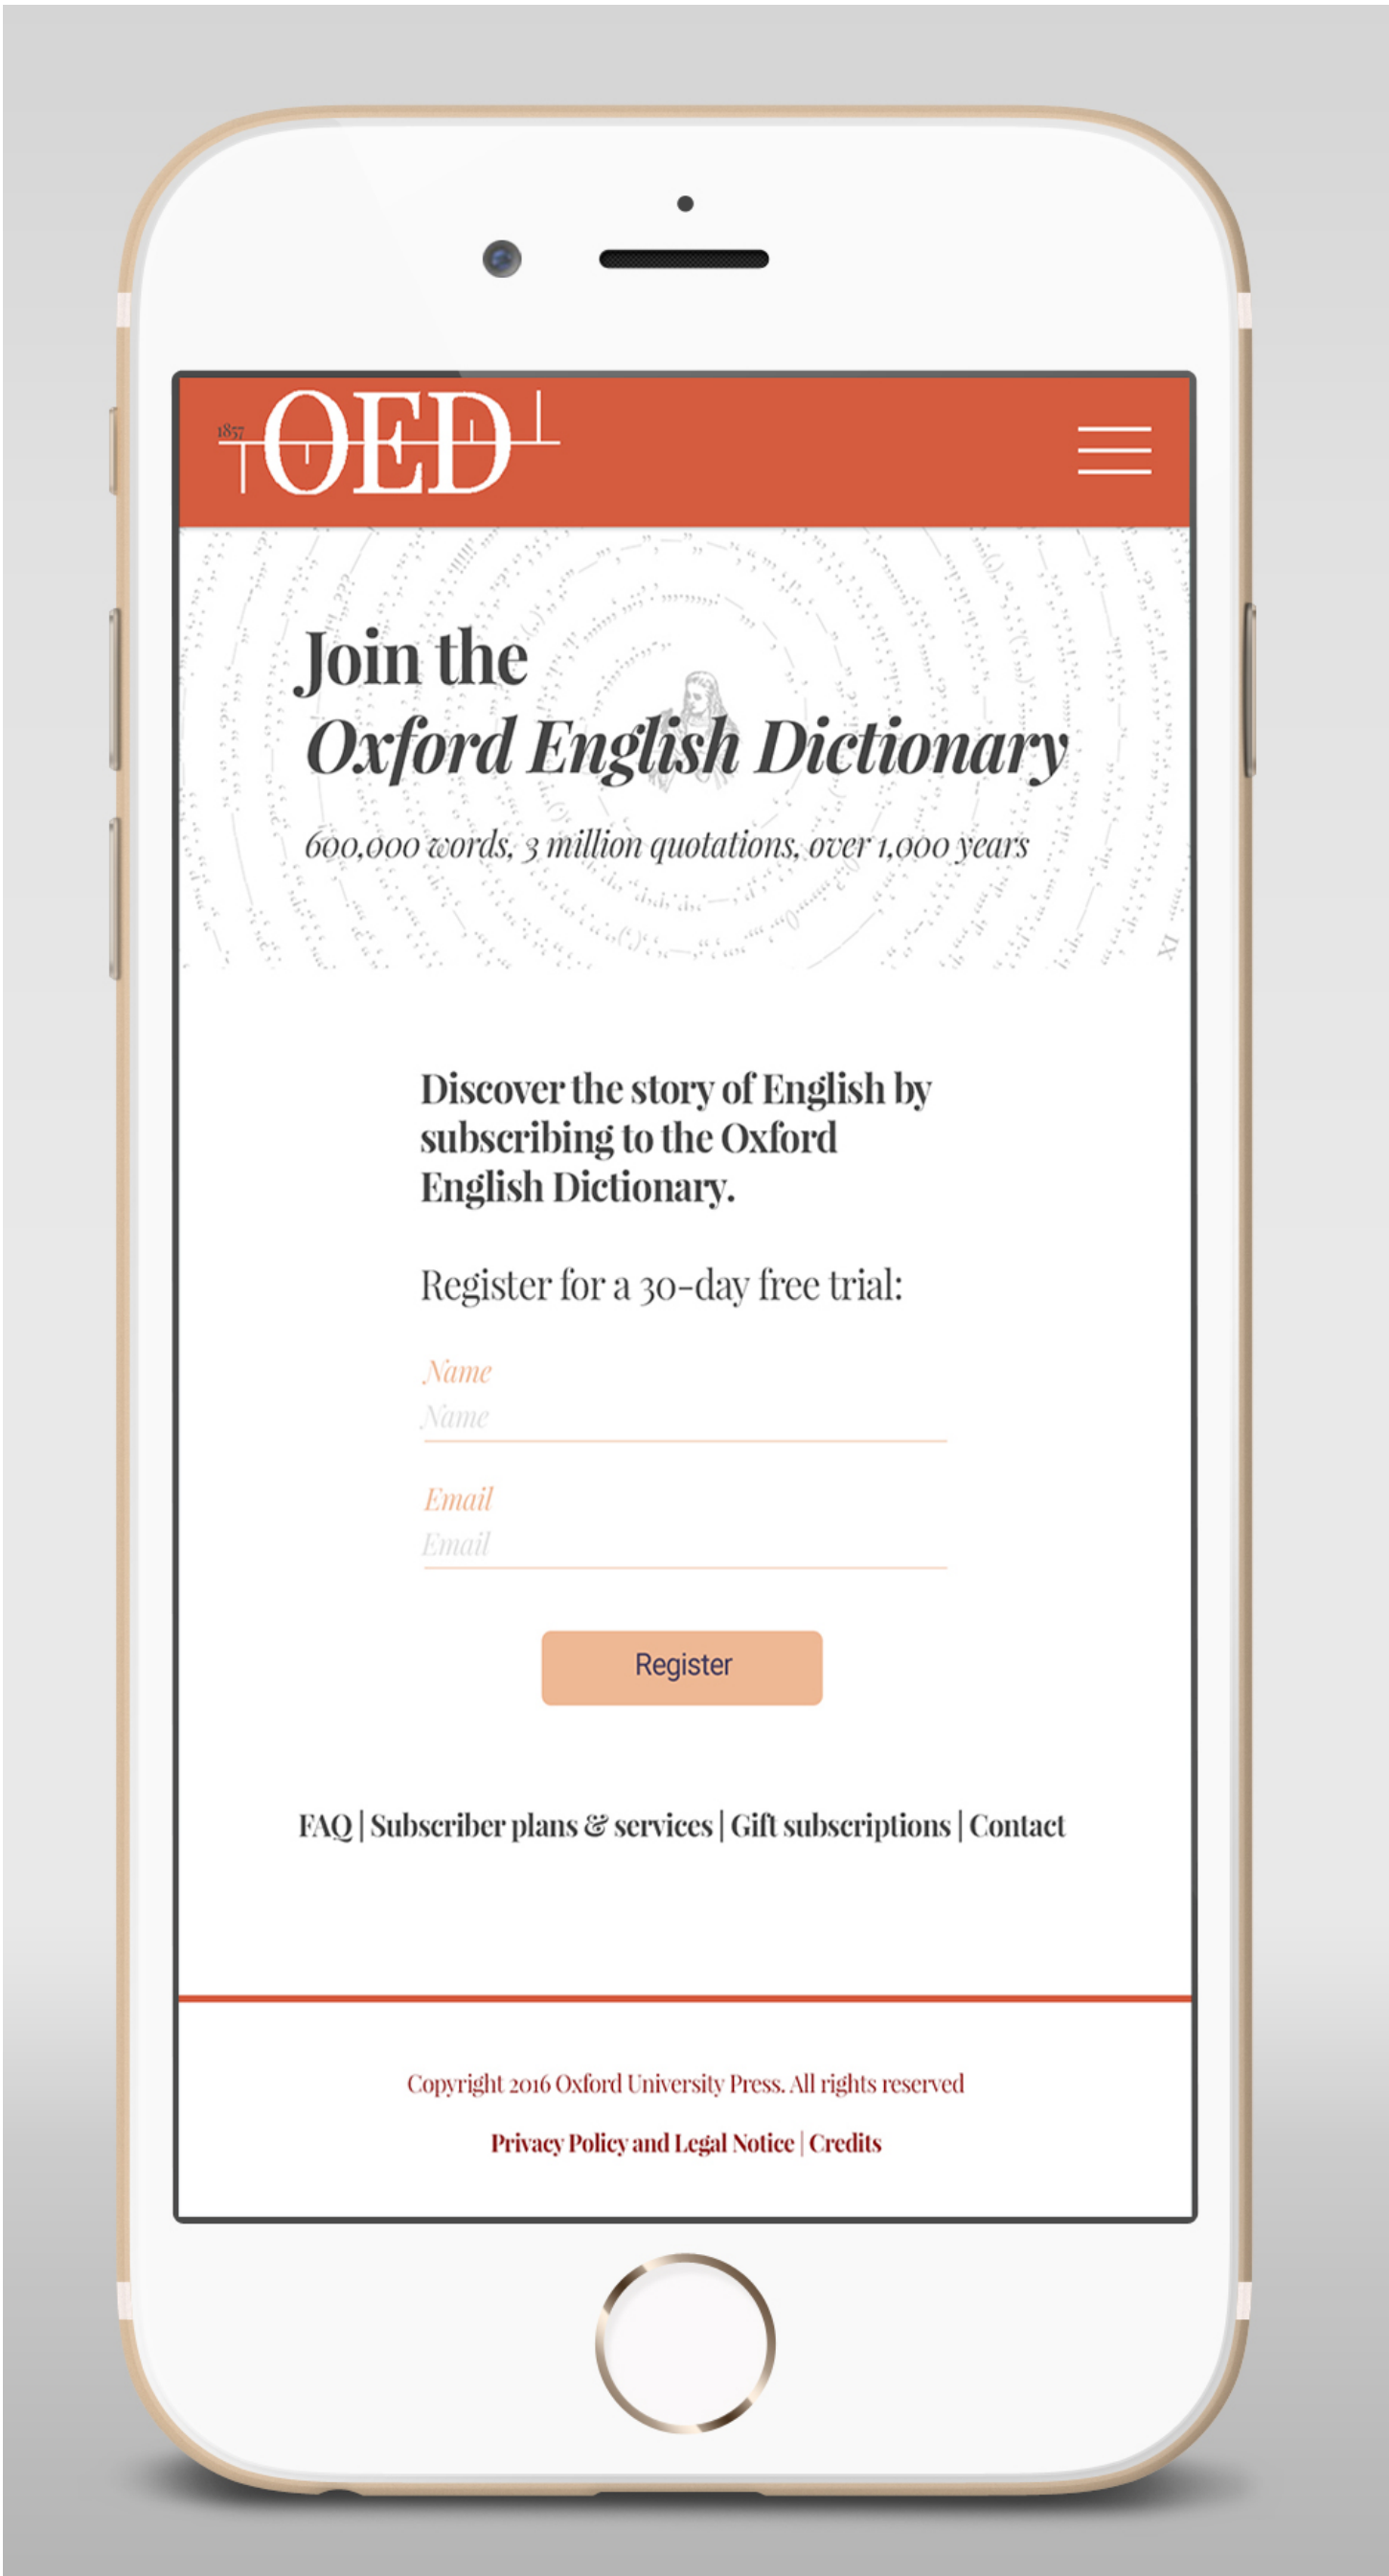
1857 OED

Join the
Oxford English Dictionary

600,000 words, 3 million quotations, over 1,000 years

Discover the story of English by subscribing to the Oxford English Dictionary.

Register for a 30-day free trial:

Name
Name

Email
Email

Register

FAQ | Subscriber plans & services | Gift subscriptions | Contact

Copyright 2016 Oxford University Press. All rights reserved

Privacy Policy and Legal Notice | Credits